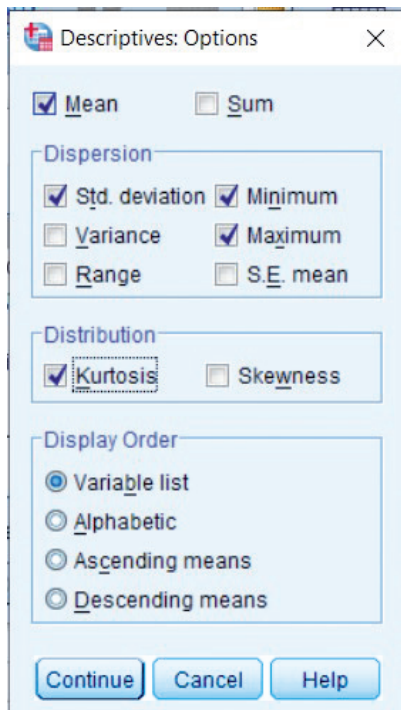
Descriptives: Options

Mean
Sum

Dispersion
Std. deviation
Minimum
Variance
Maximum
Range
S.E. mean

Distribution
Kurtosis
Skewness

Display Order
Variable list
Alphabetic
Ascending means
Descending means

Continue
Cancel
Help